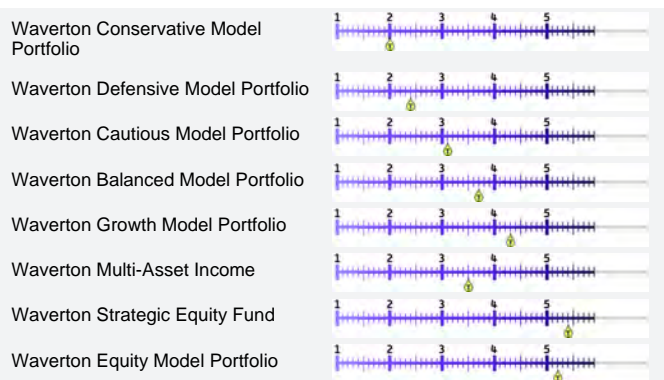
| | |
|---|---|
| Waverton Conservative Model Portfolio | 1 2 3 4 5 |
| Waverton Defensive Model Portfolio | 1 2 3 4 5 |
| Waverton Cautious Model Portfolio | 1 2 3 4 5 |
| Waverton Balanced Model Portfolio | 1 2 3 4 5 |
| Waverton Growth Model Portfolio | 1 2 3 4 5 |
| Waverton Multi-Asset Income | 1 2 3 4 5 |
| Waverton Strategic Equity Fund | 1 2 3 4 5 |
| Waverton Equity Model Portfolio | 1 2 3 4 5 |